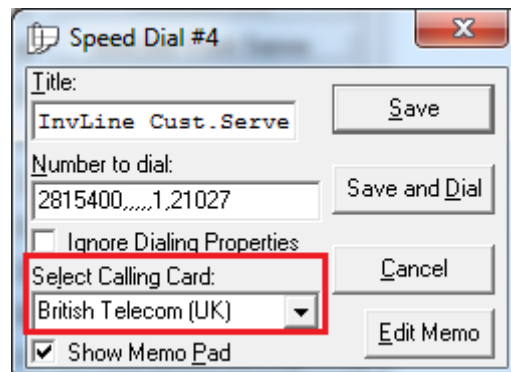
Speed Dial #4

Title:
InvLine Cust.Serve

Number to dial:
2815400,,,,,,1,21027

Ignore Dialing Properties

Select Calling Card:
British Telecom (UK)

Show Memo Pad

Save

Save and Dial

Cancel

Edit Memo